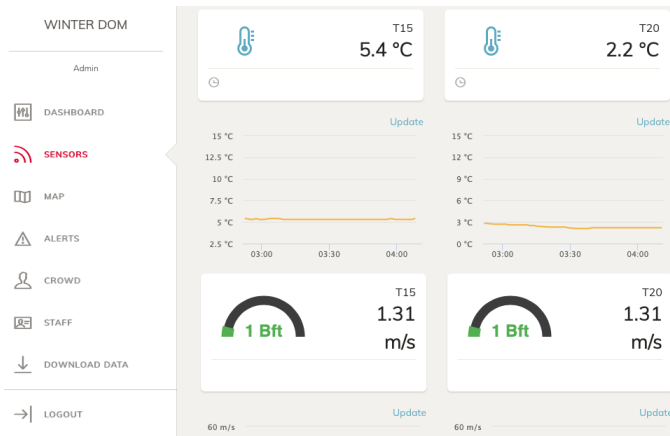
WINTER DOM

Admin

DASHBOARD

SENSORS

MAP

ALERTS

CROWD

STAFF

DOWNLOAD DATA

LOGOUT

T15
5.4 °C

T20
2.2 °C

Update

15 °C
12.5 °C
10 °C
7.5 °C
5 °C
2.5 °C
03:00
03:30
04:00

Update

15 °C
12 °C
9 °C
6 °C
3 °C
0 °C
03:00
03:30
04:00

1 Bft
T15
1.31
m/s

1 Bft
T20
1.31
m/s

Update
60 m/s

Update
60 m/s